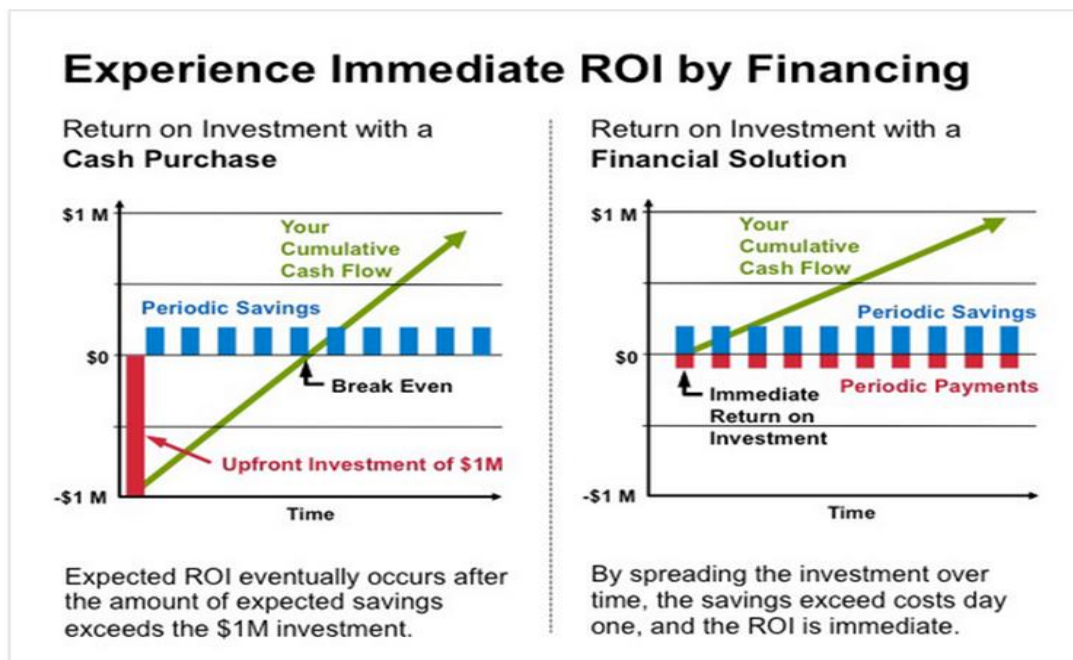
Experience Immediate ROI by Financing

Return on Investment with a **Cash Purchase**

$1 M

Your Cumulative Cash Flow

Periodic Savings

$0

Break Even

Upfront Investment of $1M

-$1 M

Time

Expected ROI eventually occurs after the amount of expected savings exceeds the $1M investment.

Return on Investment with a **Financial Solution**

$1 M

Your Cumulative Cash Flow

Periodic Savings

$0

Immediate Return on Investment

Periodic Payments

-$1 M

Time

By spreading the investment over time, the savings exceed costs day one, and the ROI is immediate.